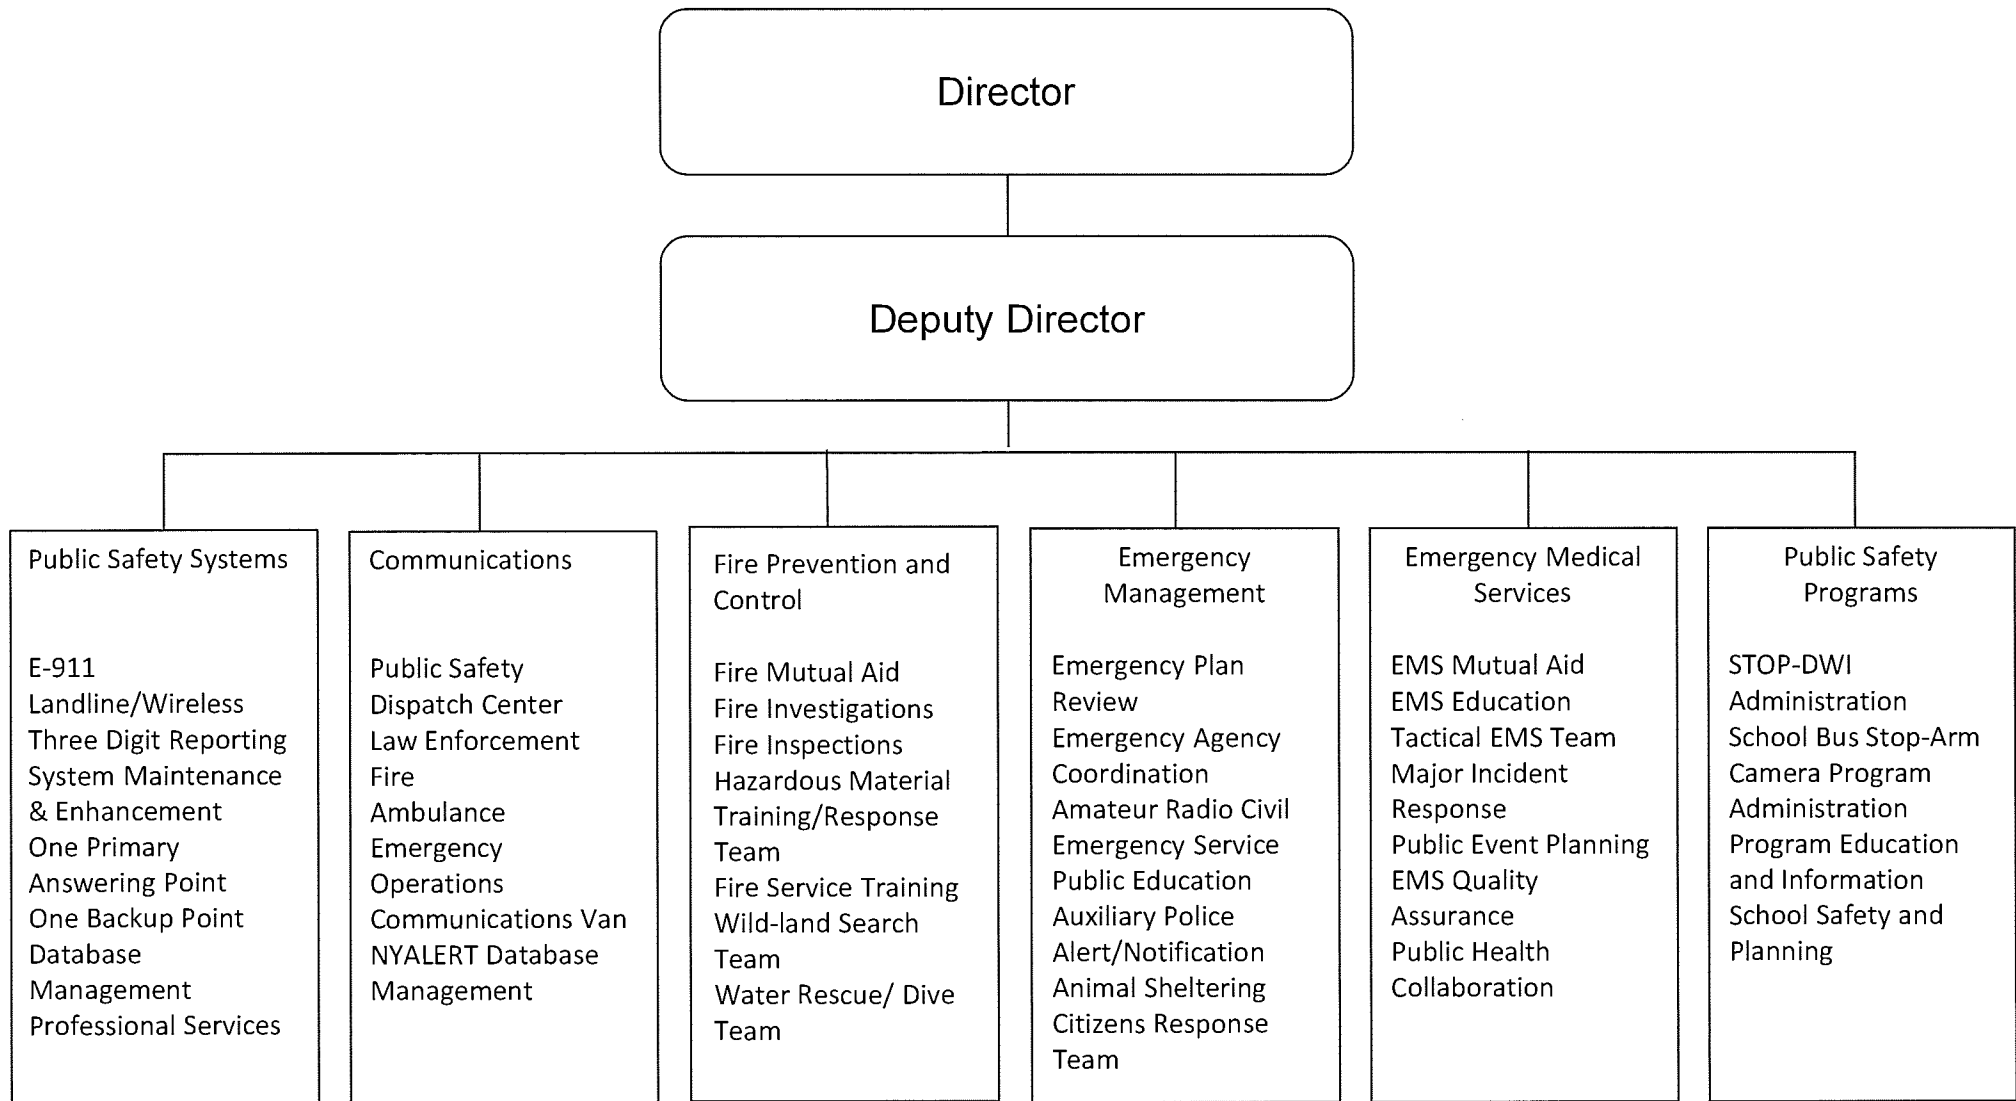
Director

Deputy Director

Public Safety Systems

E-911
Landline/Wireless
Three Digit Reporting
System Maintenance & Enhancement
One Primary Answering Point
One Backup Point
Database Management
Professional Services

Communications

Public Safety Dispatch Center
Law Enforcement
Fire
Ambulance
Emergency Operations
Communications Van
NYALERT Database Management

Fire Prevention and Control

Fire Mutual Aid
Fire Investigations
Fire Inspections
Hazardous Material Training/Response Team
Fire Service Training
Wild-land Search Team
Water Rescue/ Dive Team

Emergency Management

Emergency Plan Review
Emergency Agency Coordination
Amateur Radio Civil Emergency Service
Public Education
Auxiliary Police
Alert/Notification
Animal Sheltering
Citizens Response Team

Emergency Medical Services

EMS Mutual Aid
EMS Education
Tactical EMS Team
Major Incident Response
Public Event Planning
EMS Quality Assurance
Public Health Collaboration

Public Safety Programs

STOP-DWI Administration
School Bus Stop-Arm Camera Program Administration
Program Education and Information
School Safety and Planning